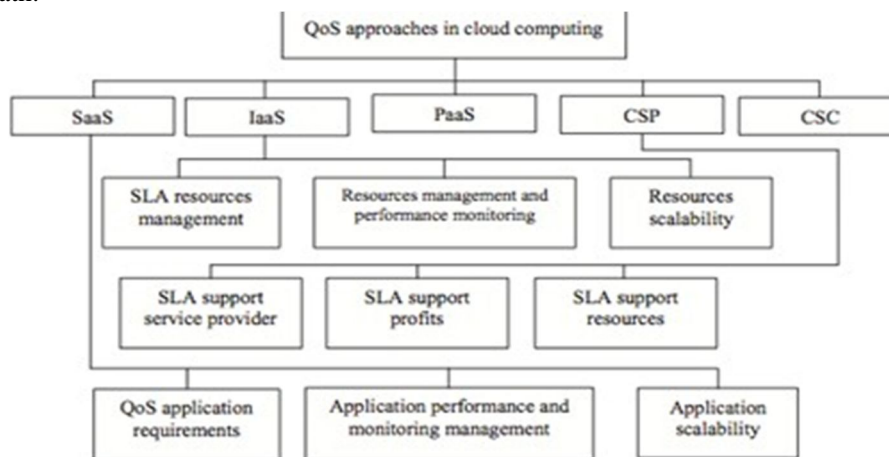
QoS approaches in cloud computing

SaaS

IaaS

PaaS

CSP

CSC

SLA resources management

Resources management and performance monitoring

Resources scalability

SLA support service provider

SLA support profits

SLA support resources

QoS application requirements

Application performance and monitoring management

Application scalability